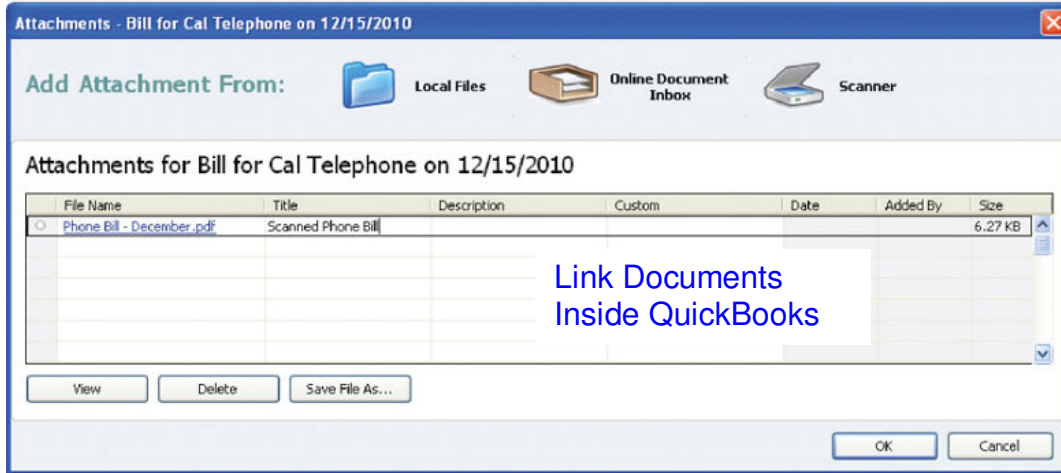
Attachments - Bill for Cal Telephone on 12/15/2010

Add Attachment From:

Local Files

Online Document Inbox

Scanner

Attachments for Bill for Cal Telephone on 12/15/2010

| File Name | Title | Description | Custom | Date | Added By | Size |
|---|---|---|---|---|---|---|
| Phone Bill - December.pdf | Scanned Phone Bill | | | | | 6.27 KB |

Link Documents Inside QuickBooks

View

Delete

Save File As...

OK

Cancel